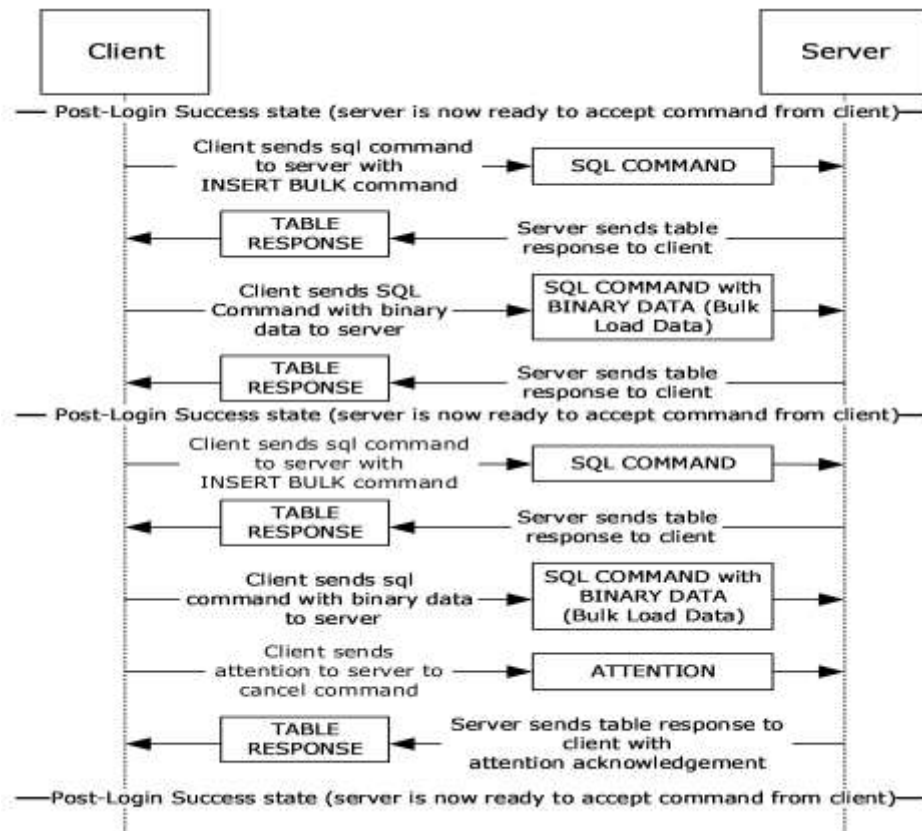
Client

Server

Post-Login Success state (server is now ready to accept command from client)

Client sends sql command to server with INSERT BULK command

SQL COMMAND

TABLE RESPONSE

Server sends table response to client

Client sends SQL Command with binary data to server

SQL COMMAND with BINARY DATA (Bulk Load Data)

TABLE RESPONSE

Server sends table response to client

Post-Login Success state (server is now ready to accept command from client)

Client sends sql command to server with INSERT BULK command

SQL COMMAND

TABLE RESPONSE

Server sends table response to client

Client sends sql command with binary data to server

SQL COMMAND with BINARY DATA (Bulk Load Data)

Client sends attention to server to cancel command

ATTENTION

TABLE RESPONSE

Server sends table response to client with attention acknowledgement

Post-Login Success state (server is now ready to accept command from client)